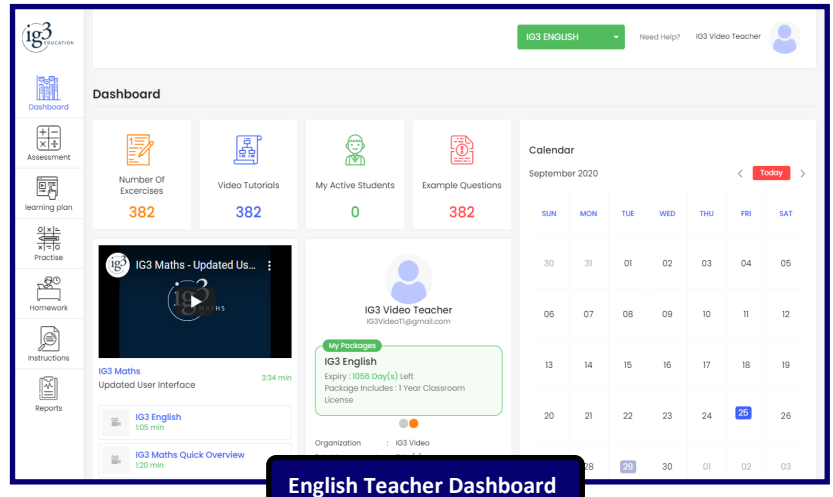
ig3 EDUCATION

Dashboard
Assessment
learning plan
Practise
Homework
Instructions
Reports

IG3 ENGLISH
Need Help?
IG3 Video Teacher

Dashboard

Number Of Exercises
382

Video Tutorials
382

My Active Students
0

Example Questions
382

Calendar
September 2020
Today

| SUN | MON | TUE | WED | THU | FRI | SAT |
|---|---|---|---|---|---|---|
| 30 | 31 | 01 | 02 | 03 | 04 | 05 |
| 06 | 07 | 08 | 09 | 10 | 11 | 12 |
| 13 | 14 | 15 | 16 | 17 | 18 | 19 |
| 20 | 21 | 22 | 23 | 24 | 25 | 26 |
| 27 | 28 | 29 | 30 | 01 | 02 | 03 |

IG3 Maths - Updated Us...
ig3 MATHS

IG3 Maths
Updated User Interface
3:34 min

IG3 English
1:05 min

IG3 Maths Quick Overview
1:20 min

IG3 Video Teacher
IG3Video11@gmail.com

My Packages
IG3 English
Expiry : 1056 Day(s) Left
Package Includes : 1 Year Classroom License

Organization : IG3 Video

English Teacher Dashboard